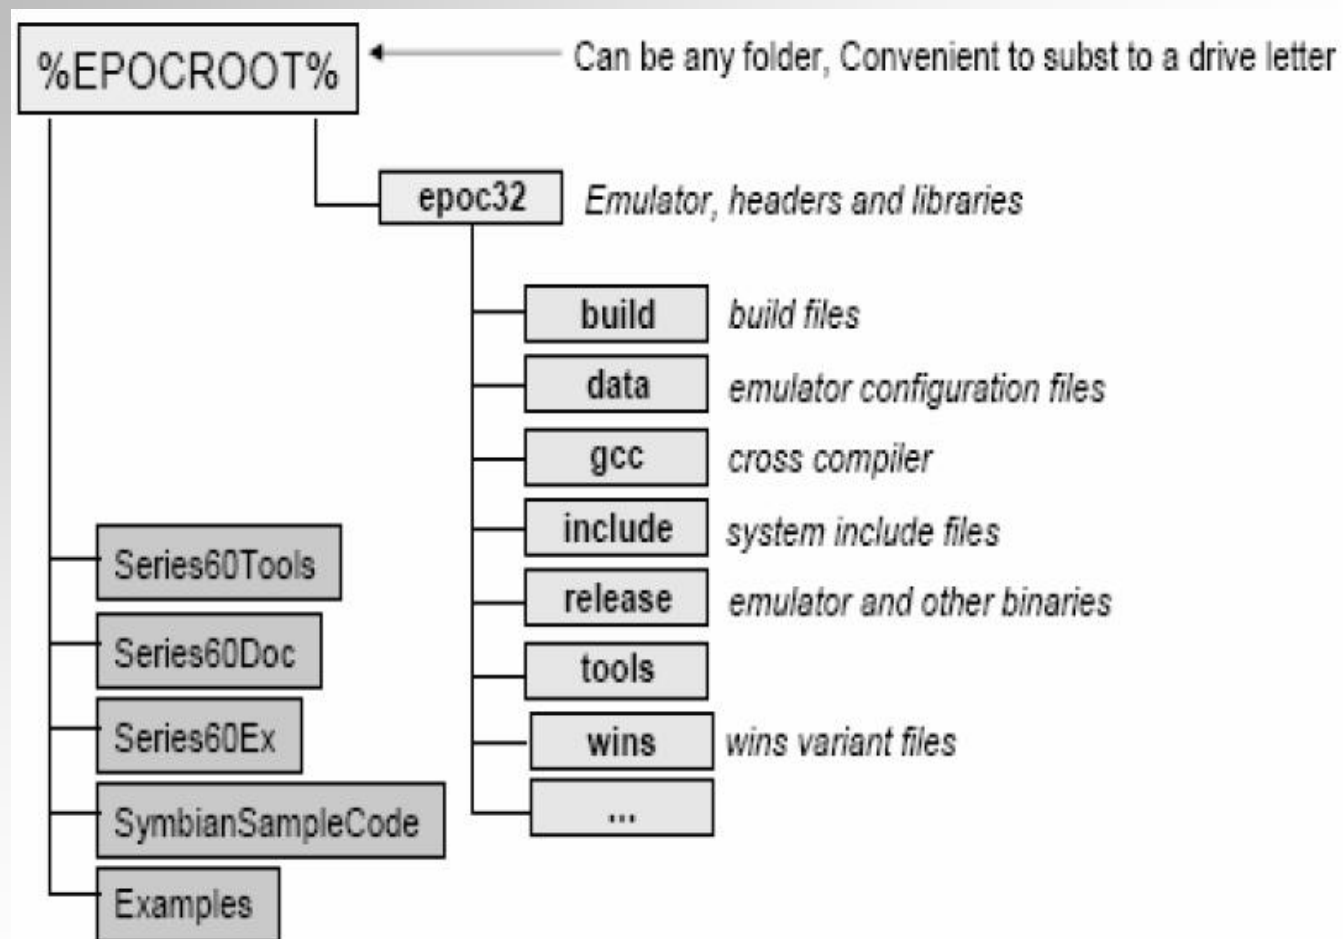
%EPOCROOT%

Can be any folder, Convenient to subst to a drive letter

epoc32

Emulator, headers and libraries

build

build files

data

emulator configuration files

gcc

cross compiler

include

system include files

release

emulator and other binaries

tools

wins

wins variant files

...

Series60Tools

Series60Doc

Series60Ex

SymbianSampleCode

Examples